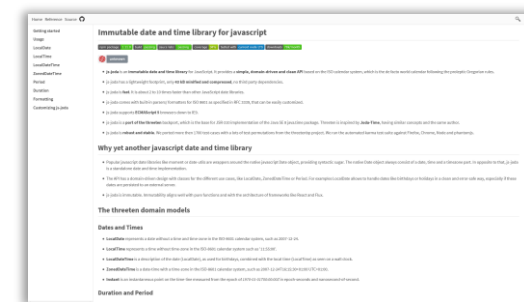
Home Reference Source

Getting started
Usage
LocalDate
LocalTime
LocalDateTime
ZonedDateTime
Period
Duration
Formatting
Customizing js-joda

Immutable date and time library for javascript

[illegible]

js-joda is an immutable date and time library for JavaScript. It provides a simple, domain-driven and clean API based on the ISO calendar system, which is the de facto world calendar following the proleptic Gregorian rules.

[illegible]

Why yet another javascript date and time library

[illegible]

The threeten domain models

Dates and Times

LocalDate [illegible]

LocalTime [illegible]

LocalDateTime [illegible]

ZonedDateTime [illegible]

Instant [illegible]

Duration and Period